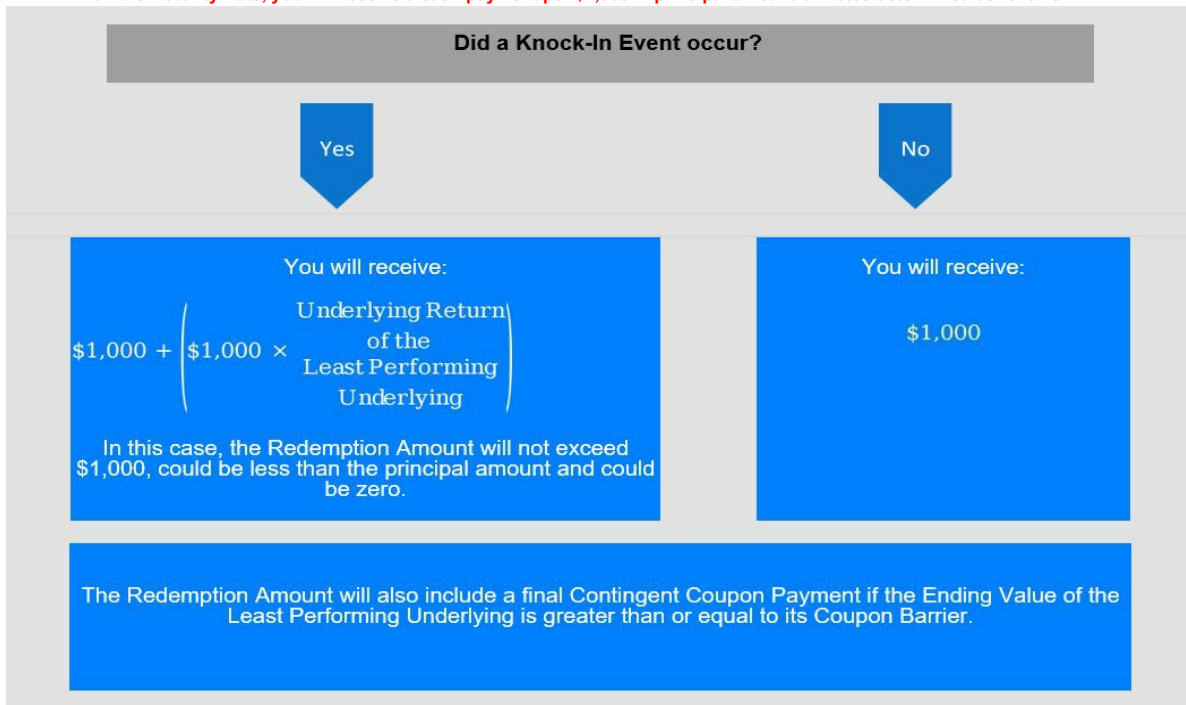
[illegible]

Did a Knock-In Event occur?

Yes

No

You will receive:

$\$1{,}000 + \left(\$1{,}000 \times \begin{array}{c}\text{Underlying Return} \\ \text{of the} \\ \text{Least Performing} \\ \text{Underlying}\end{array}\right)$

In this case, the Redemption Amount will not exceed $1,000, could be less than the principal amount and could be zero.

You will receive:

$\$1{,}000$

The Redemption Amount will also include a final Contingent Coupon Payment if the Ending Value of the Least Performing Underlying is greater than or equal to its Coupon Barrier.